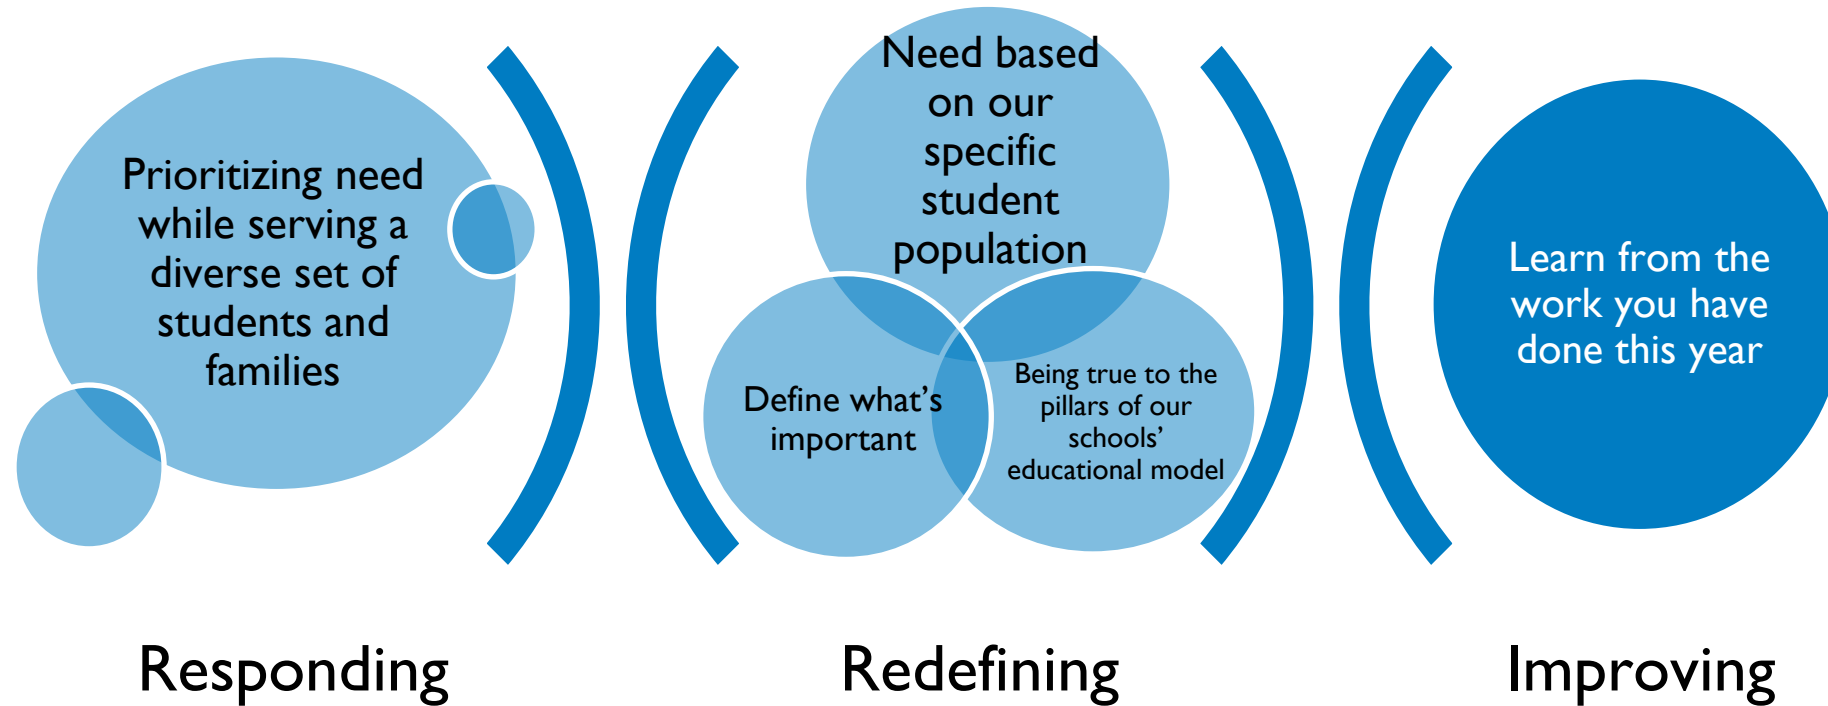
Prioritizing need while serving a diverse set of students and families

Need based on our specific student population

Define what's important

Being true to the pillars of our schools' educational model

Learn from the work you have done this year

Responding

Redefining

Improving